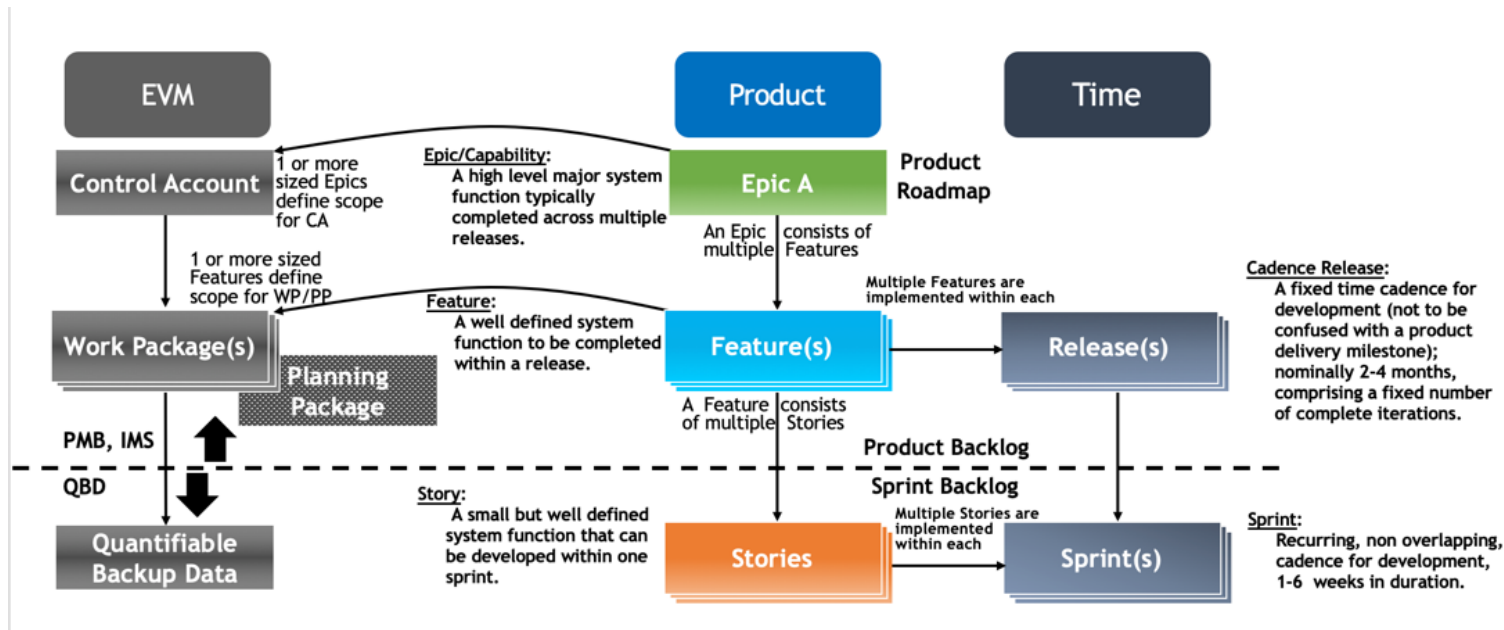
EVM

Product

Time

Control Account

1 or more sized Epics define scope for CA

Epic/Capability:
A high level major system function typically completed across multiple releases.

Epic A

Product Roadmap

An Epic consists of multiple Features

1 or more sized Features define scope for WP/PP

Multiple Features are implemented within each

Cadence Release:
A fixed time cadence for development (not to be confused with a product delivery milestone); nominally 2-4 months, comprising a fixed number of complete iterations.

Feature:
A well defined system function to be completed within a release.

Work Package(s)

Feature(s)

Release(s)

Planning Package

A Feature consists of multiple Stories

PMB, IMS

Product Backlog

QBD

Sprint Backlog

Story:
A small but well defined system function that can be developed within one sprint.

Multiple Stories are implemented within each

Sprint:
Recurring, non overlapping, cadence for development, 1-6 weeks in duration.

Quantifiable Backup Data

Stories

Sprint(s)